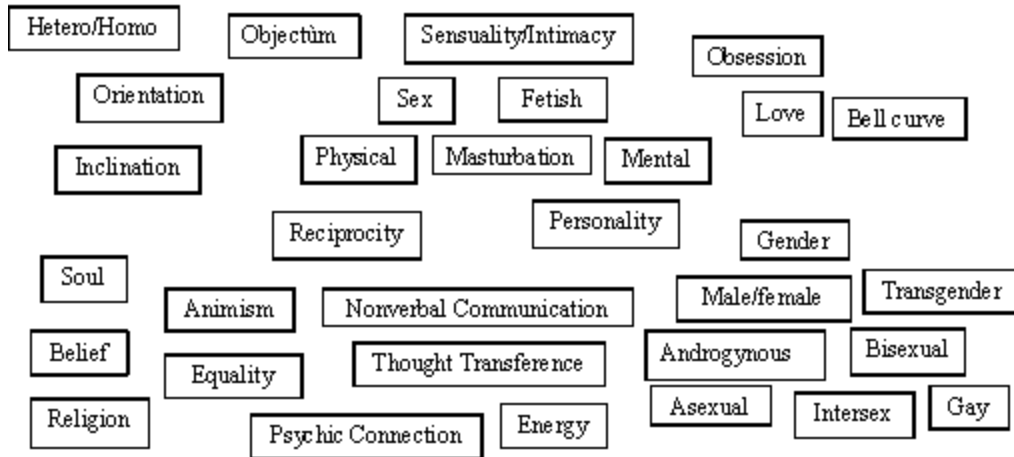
Hetero/Homo

Objectùm

Sensuality/Intimacy

Obsession

Orientation

Sex

Fetish

Love

Bell curve

Inclination

Physical

Masturbation

Mental

Reciprocity

Personality

Gender

Soul

Animism

Nonverbal Communication

Male/female

Transgender

Belief

Equality

Thought Transference

Androgynous

Bisexual

Religion

Psychic Connection

Energy

Asexual

Intersex

Gay